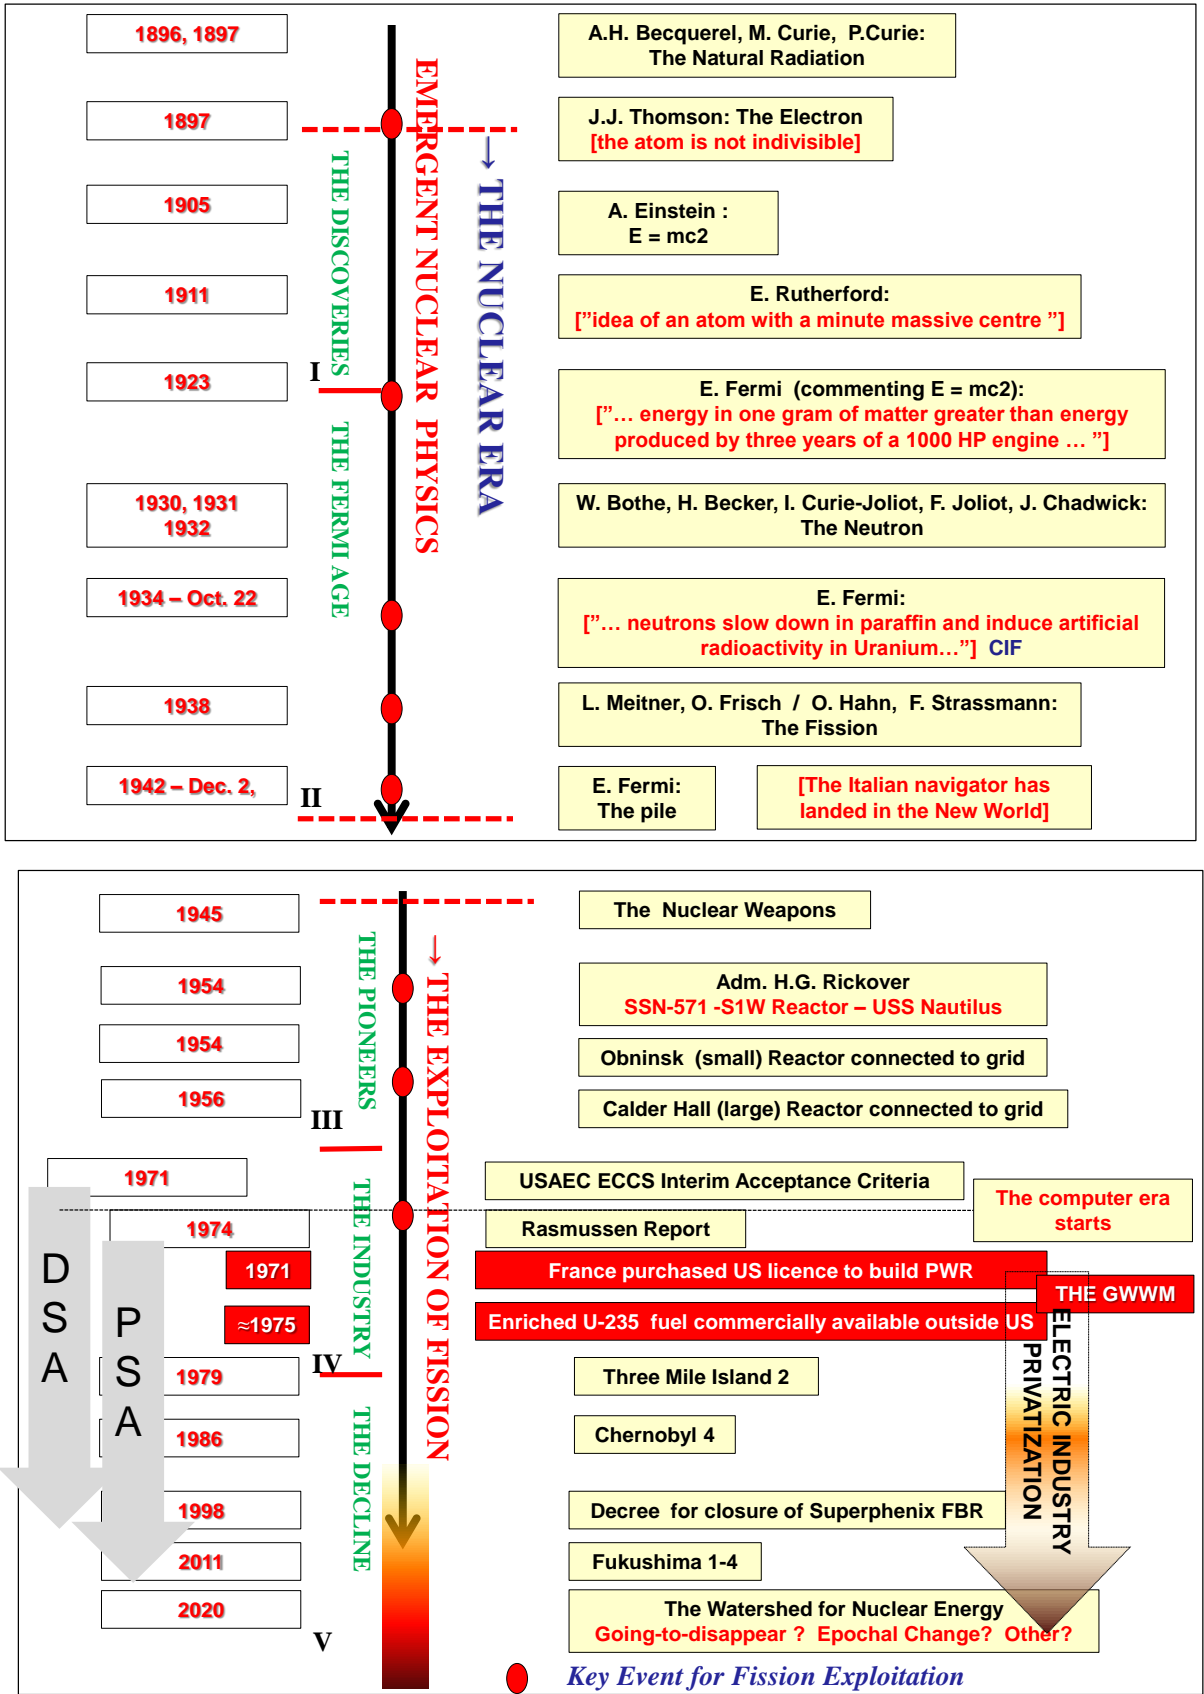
1896, 1897

A.H. Becquerel, M. Curie, P.Curie: The Natural Radiation

1897

J.J. Thomson: The Electron [the atom is not indivisible]

1905

A. Einstein : E = mc2

1911

E. Rutherford: [”idea of an atom with a minute massive centre ”]

1923

E. Fermi (commenting E = mc2): [”… energy in one gram of matter greater than energy produced by three years of a 1000 HP engine … ”]

1930, 1931 1932

W. Bothe, H. Becker, I. Curie-Joliot, F. Joliot, J. Chadwick: The Neutron

1934 – Oct. 22

E. Fermi: [”… neutrons slow down in paraffin and induce artificial radioactivity in Uranium…”] CIF

1938

L. Meitner, O. Frisch / O. Hahn, F. Strassmann: The Fission

1942 – Dec. 2,

E. Fermi: The pile

[The Italian navigator has landed in the New World]

I

II

THE DISCOVERIES

THE FERMI AGE

EMERGENT NUCLEAR PHYSICS

→ THE NUCLEAR ERA

1945

The Nuclear Weapons

1954

Adm. H.G. Rickover SSN-571 -S1W Reactor – USS Nautilus

1954

Obninsk (small) Reactor connected to grid

1956

Calder Hall (large) Reactor connected to grid

III

1971

USAEC ECCS Interim Acceptance Criteria

The computer era starts

1974

Rasmussen Report

1971

France purchased US licence to build PWR

≈1975

Enriched U-235 fuel commercially available outside US

THE GWWM

1979

Three Mile Island 2

1986

Chernobyl 4

1998

Decree for closure of Superphenix FBR

2011

Fukushima 1-4

2020

The Watershed for Nuclear Energy Going-to-disappear ? Epochal Change? Other?

IV

V

DSA

PSA

THE PIONEERS

THE INDUSTRY

THE DECLINE

→ THE EXPLOITATION OF FISSION

ELECTRIC INDUSTRY PRIVATIZATION

Key Event for Fission Exploitation